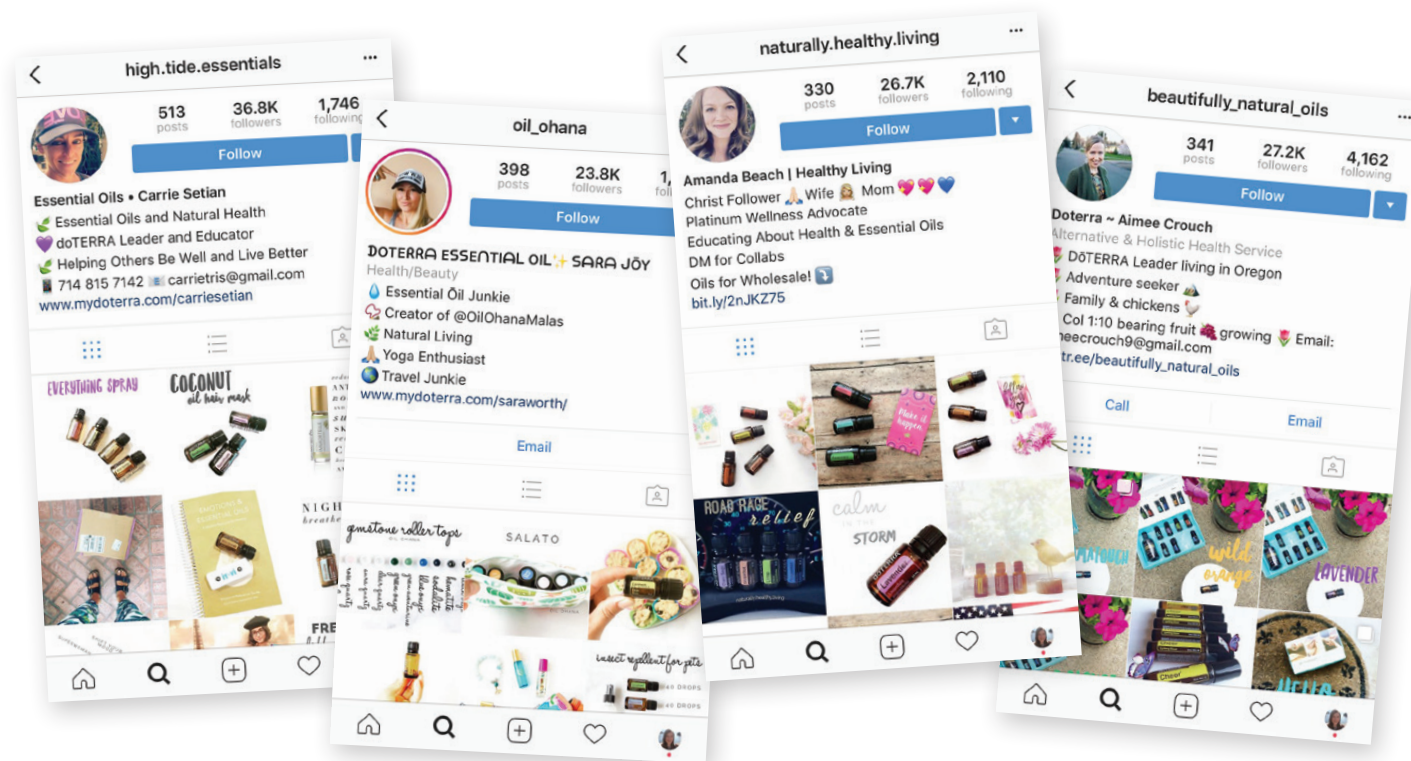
high.tide.essentials

513 posts
36.8K followers
1,746 following

Follow

Essential Oils • Carrie Setian
Essential Oils and Natural Health
doTERRA Leader and Educator
Helping Others Be Well and Live Better
714 815 7142 carrietris@gmail.com
www.mydoterra.com/carriesetian

EVERYTHING SPRAY

COCONUT oil hair mask

NIGHT

FRE

oil_ohana

398 posts
23.8K followers

Follow

DOTERRA ESSENTIAL OIL SARA JŌY
Health/Beauty
Essential Ōil Junkie
Creator of @OilOhanaMalas
Natural Living
Yoga Enthusiast
Travel Junkie
www.mydoterra.com/saraworth/

Email

gemstone roller tops

SALATO

insect repellent for pets

naturally.healthy.living

330 posts
26.7K followers
2,110 following

Follow

Amanda Beach | Healthy Living
Christ Follower Wife Mom
Platinum Wellness Advocate
Educating About Health & Essential Oils
DM for Collabs
Oils for Wholesale!
bit.ly/2nJKZ75

Make it happen

ROAD RAGE relief

calm IN THE STORM

beautifully_natural_oils

341 posts
27.2K followers
4,162 following

Follow

Doterra ~ Aimee Crouch
Alternative & Holistic Health Service
DōTERRA Leader living in Oregon
Adventure seeker
Family & chickens
Col 1:10 bearing fruit growing Email:
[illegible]eecrouch9@gmail.com
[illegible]tr.ee/beautifully_natural_oils

Call
Email

wild orange

LAVENDER

HELLO